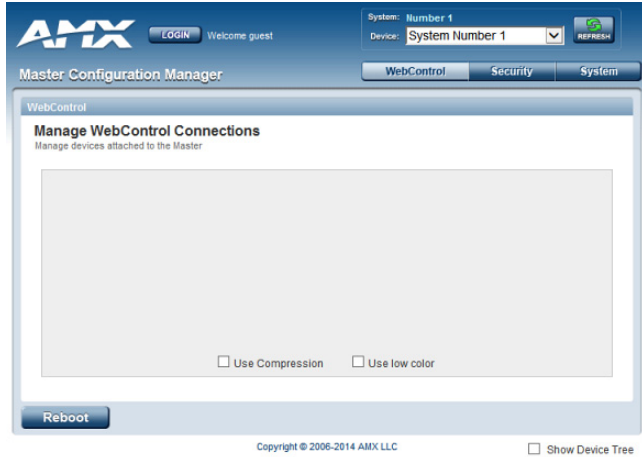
AMX
LOGIN Welcome guest
System: Number 1
Device: System Number 1
REFRESH
Master Configuration Manager
WebControl Security System
WebControl
Manage WebControl Connections
Manage devices attached to the Master
Use Compression
Use low color
Reboot
Copyright © 2006-2014 AMX LLC
Show Device Tree